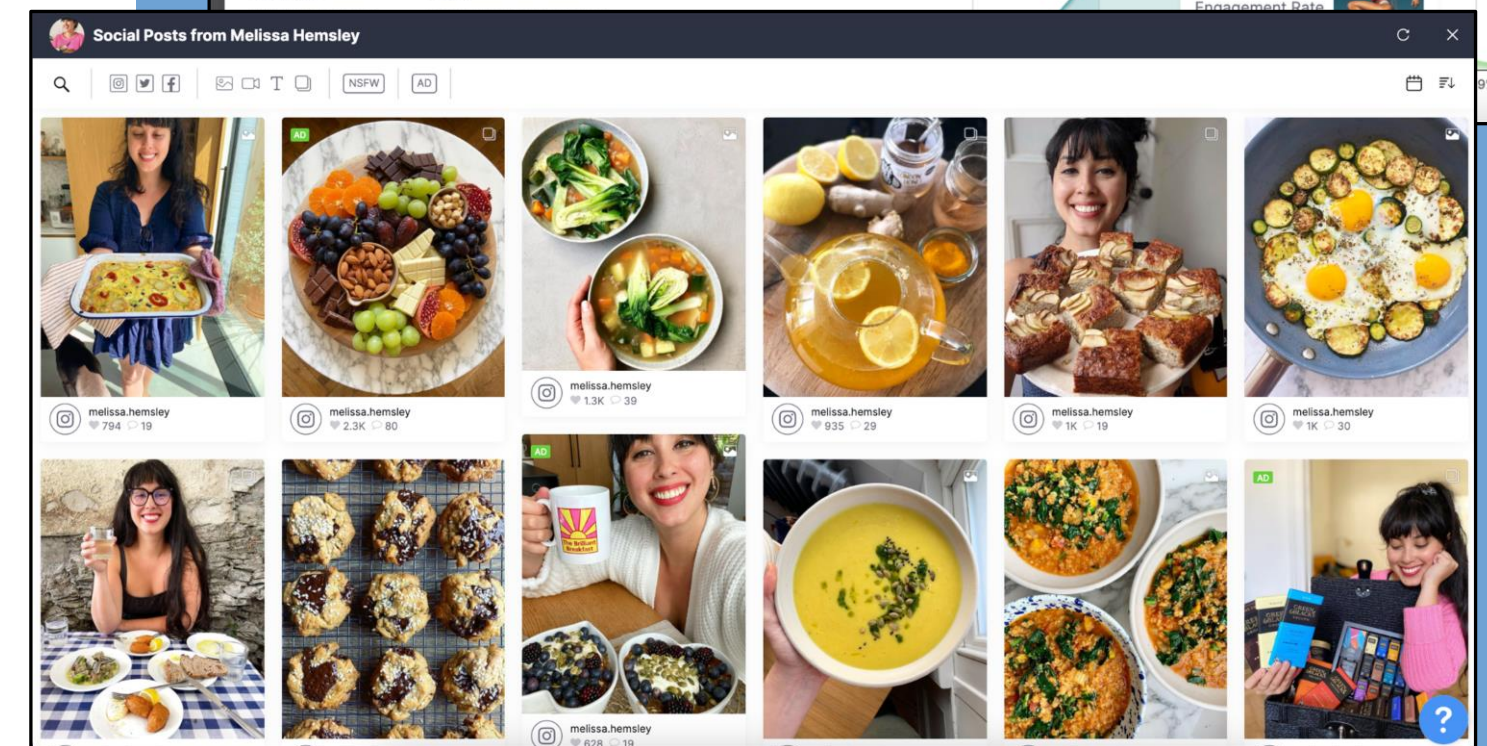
Engagement Rate

Social Posts from Melissa Hemsley

NSFW AD

AD

melissa.hemsley
794 19

melissa.hemsley
2.3K 80

melissa.hemsley
1.3K 39

melissa.hemsley
935 29

melissa.hemsley
1K 19

melissa.hemsley
1K 30

AD

The Brilliant Breakfast

melissa.hemsley
628 19

AD

GREEN & BLACK'S

?